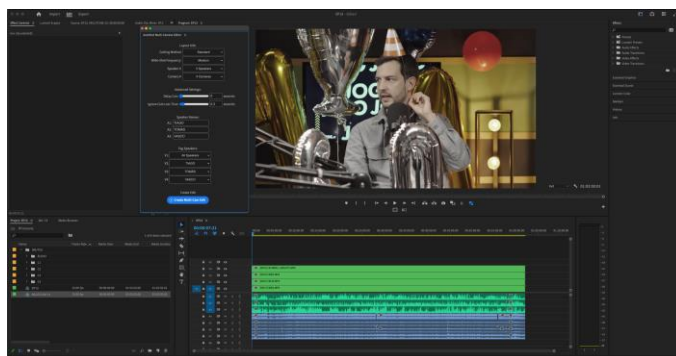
Import
Export
Edit
Effects
Audio Clip Mixer
Program: BTCS
Cutting Rhythm
Standard
Wide Shot Frequency
Medium
Speaker A
Speaker B
Advanced Settings
Speaker Names
A1
A2
A3
Pip Speakers
Create Edit
Create Multi-Cam Edit
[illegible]
00;00;07;21
Project: BTCS
Media Browser
Name
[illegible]